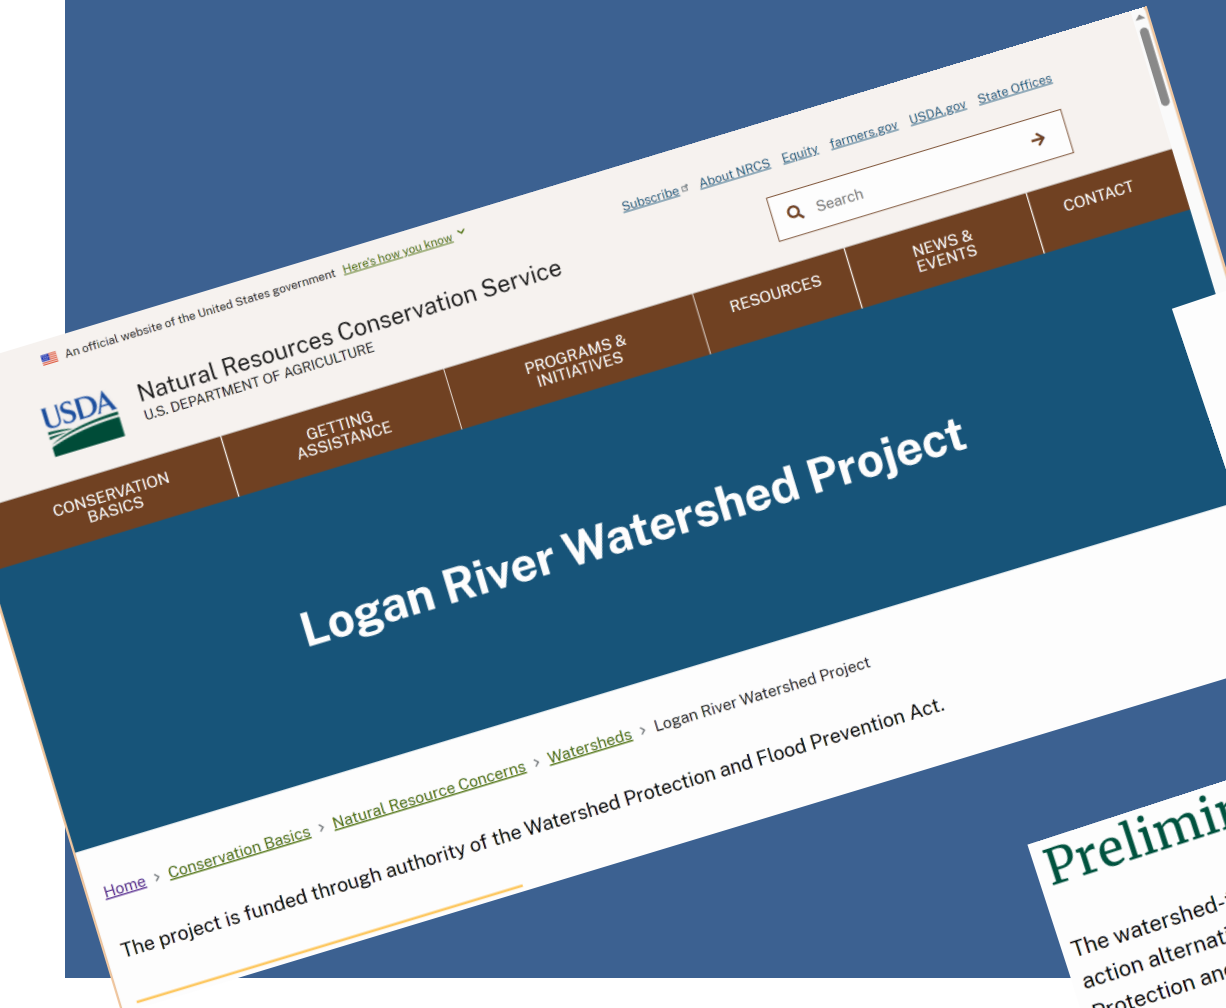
An official website of the United States government Here's how you know

Subscribe About NRCS Equity farmers.gov USDA.gov State Offices

Search

USDA

Natural Resources Conservation Service
U.S. DEPARTMENT OF AGRICULTURE

CONSERVATION BASICS
GETTING ASSISTANCE
PROGRAMS & INITIATIVES
RESOURCES
NEWS & EVENTS
CONTACT

Logan River Watershed Project

Home › Conservation Basics › Natural Resource Concerns › Watersheds › Logan River Watershed Project

The project is funded through authority of the Watershed Protection and Flood Prevention Act.

Prelimi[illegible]

The watershed-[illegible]
action alternati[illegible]
Protection an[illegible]